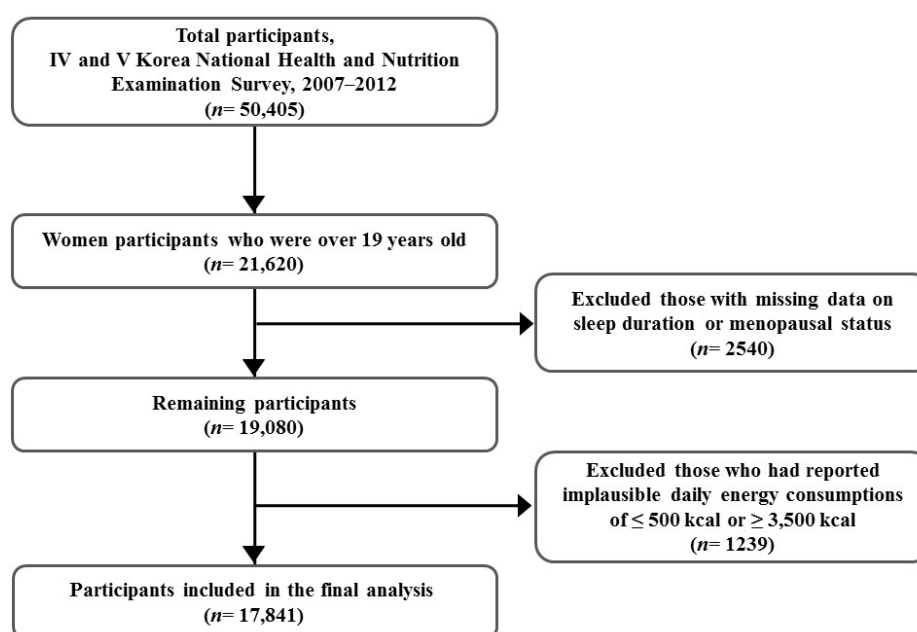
Total participants,
IV and V Korea National Health and Nutrition Examination Survey, 2007–2012
($n$= 50,405)

Women participants who were over 19 years old
($n$= 21,620)

Excluded those with missing data on sleep duration or menopausal status
($n$= 2540)

Remaining participants
($n$= 19,080)

Excluded those who had reported implausible daily energy consumptions of ≤ 500 kcal or ≥ 3,500 kcal
($n$= 1239)

Participants included in the final analysis
($n$= 17,841)